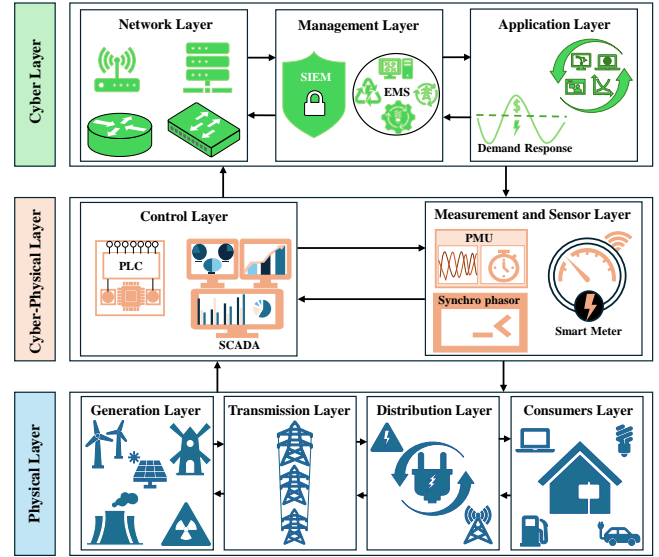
Cyber Layer

Network Layer

Management Layer

SIEM

EMS

Application Layer

Demand Response

Cyber-Physical Layer

Control Layer

PLC

SCADA

Measurement and Sensor Layer

PMU

Synchro phasor

Smart Meter

Physical Layer

Generation Layer

Transmission Layer

Distribution Layer

Consumers Layer